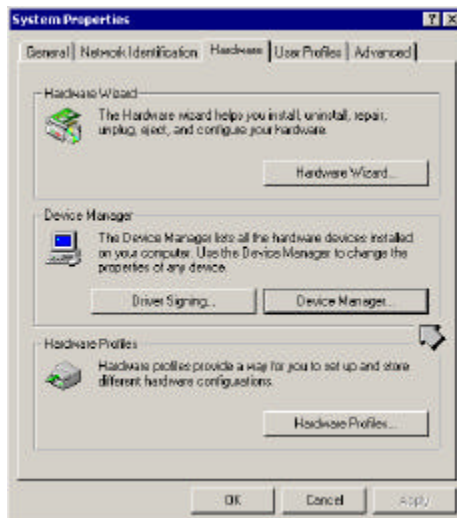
System Properties

?
X

General | Network Identification | Hardware | User Profiles | Advanced

Hardware Wizard

The Hardware wizard helps you install, uninstall, repair, unplug, eject, and configure your hardware.

Hardware Wizard...

Device Manager

The Device Manager lists all the hardware devices installed on your computer. Use the Device Manager to change the properties of any device.

Driver Signing...

Device Manager...

Hardware Profiles

Hardware profiles provide a way for you to set up and store different hardware configurations.

Hardware Profiles...

OK

Cancel

Apply